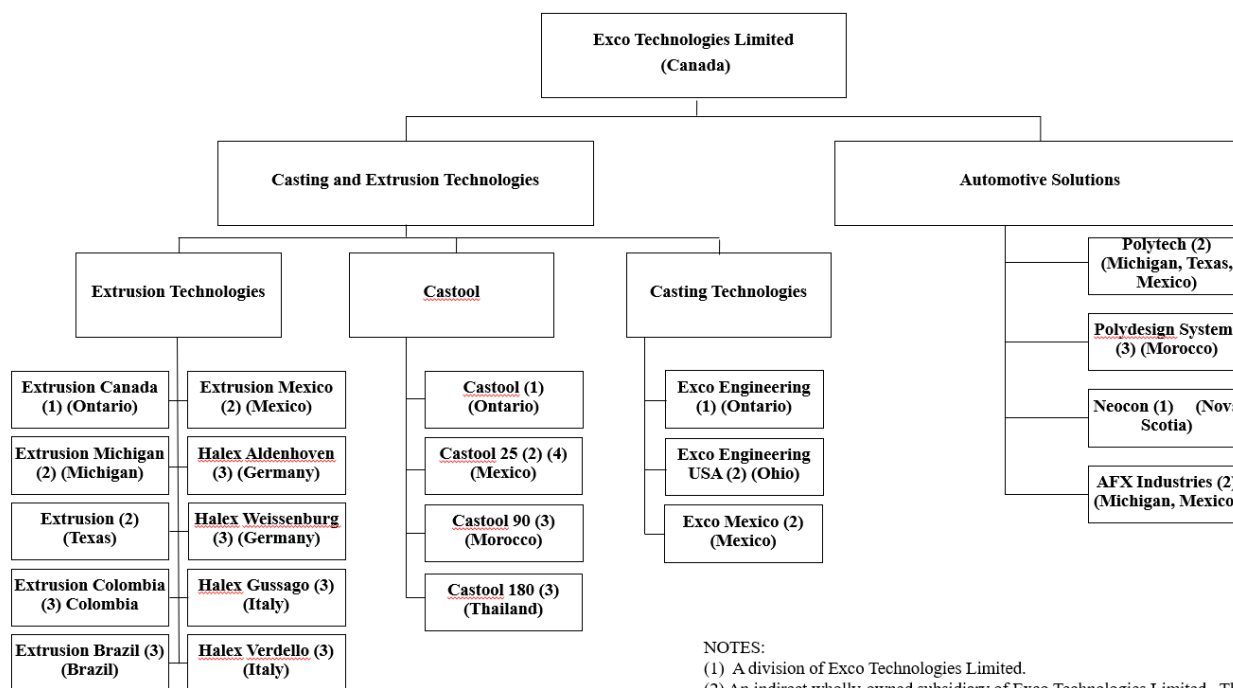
Exco Technologies Limited
(Canada)

Casting and Extrusion Technologies

Automotive Solutions

Extrusion Technologies

Castool

Casting Technologies

Polytech (2) (Michigan, Texas, Mexico)

Polydesign System (3) (Morocco)

Neocon (1) (Nova Scotia)

AFX Industries (2) (Michigan, Mexico)

Extrusion Canada (1) (Ontario)

Extrusion Mexico (2) (Mexico)

Extrusion Michigan (2) (Michigan)

Halex Aldenhoven (3) (Germany)

Extrusion (2) (Texas)

Halex Weissenburg (3) (Germany)

Extrusion Colombia (3) Colombia

Halex Gussago (3) (Italy)

Extrusion Brazil (3) (Brazil)

Halex Verdello (3) (Italy)

Castool (1) (Ontario)

Castool 25 (2) (4) (Mexico)

Castool 90 (3) (Morocco)

Castool 180 (3) (Thailand)

Exco Engineering (1) (Ontario)

Exco Engineering USA (2) (Ohio)

Exco Mexico (2) (Mexico)

NOTES:
(1) A division of Exco Technologies Limited.
(2) An indirect wholly-owned subsidiary of Exco Technologies Limited. Th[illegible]